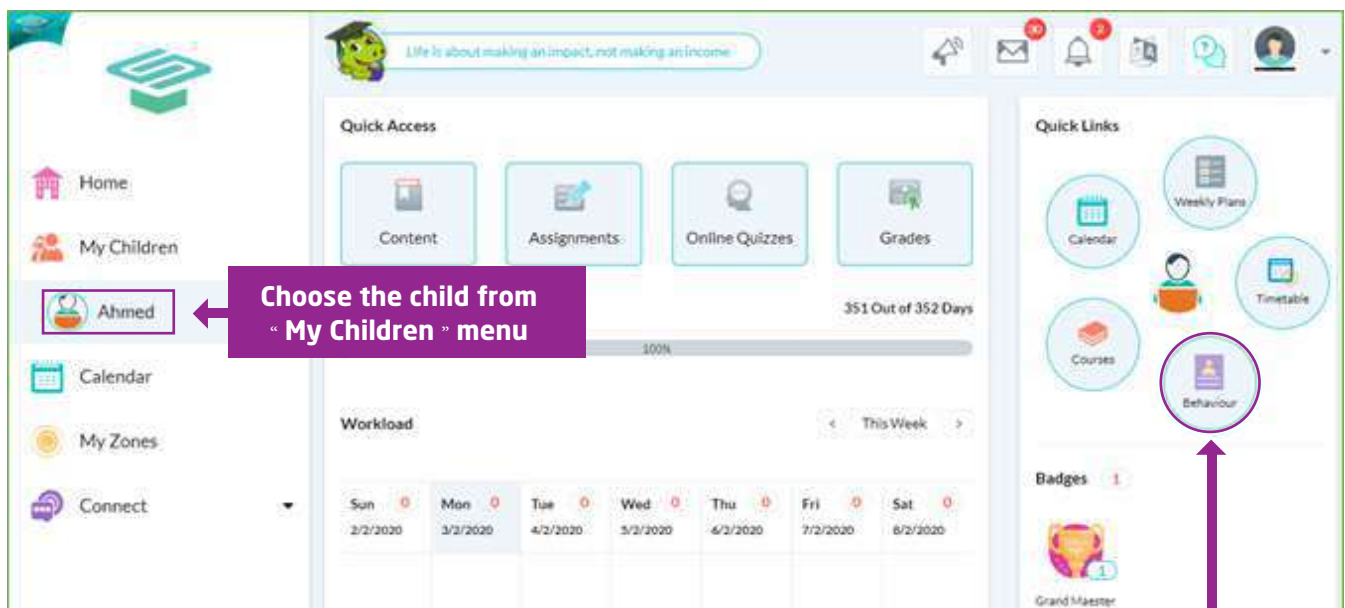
Life is about making an impact, not making an income

30 2

Home

My Children

Ahmed

Calendar

My Zones

Connect

Quick Access

Content

Assignments

Online Quizzes

Grades

Choose the child from « My Children » menu

351 Out of 352 Days

100%

Workload

< This Week >

| Sun 0 | Mon 0 | Tue 0 | Wed 0 | Thu 0 | Fri 0 | Sat 0 |
|---|---|---|---|---|---|---|
| 2/2/2020 | 3/2/2020 | 4/2/2020 | 5/2/2020 | 6/2/2020 | 7/2/2020 | 8/2/2020 |

Quick Links

Weekly Plans

Calendar

Timetable

Courses

Behaviour

Badges 1

1

Grand Maester